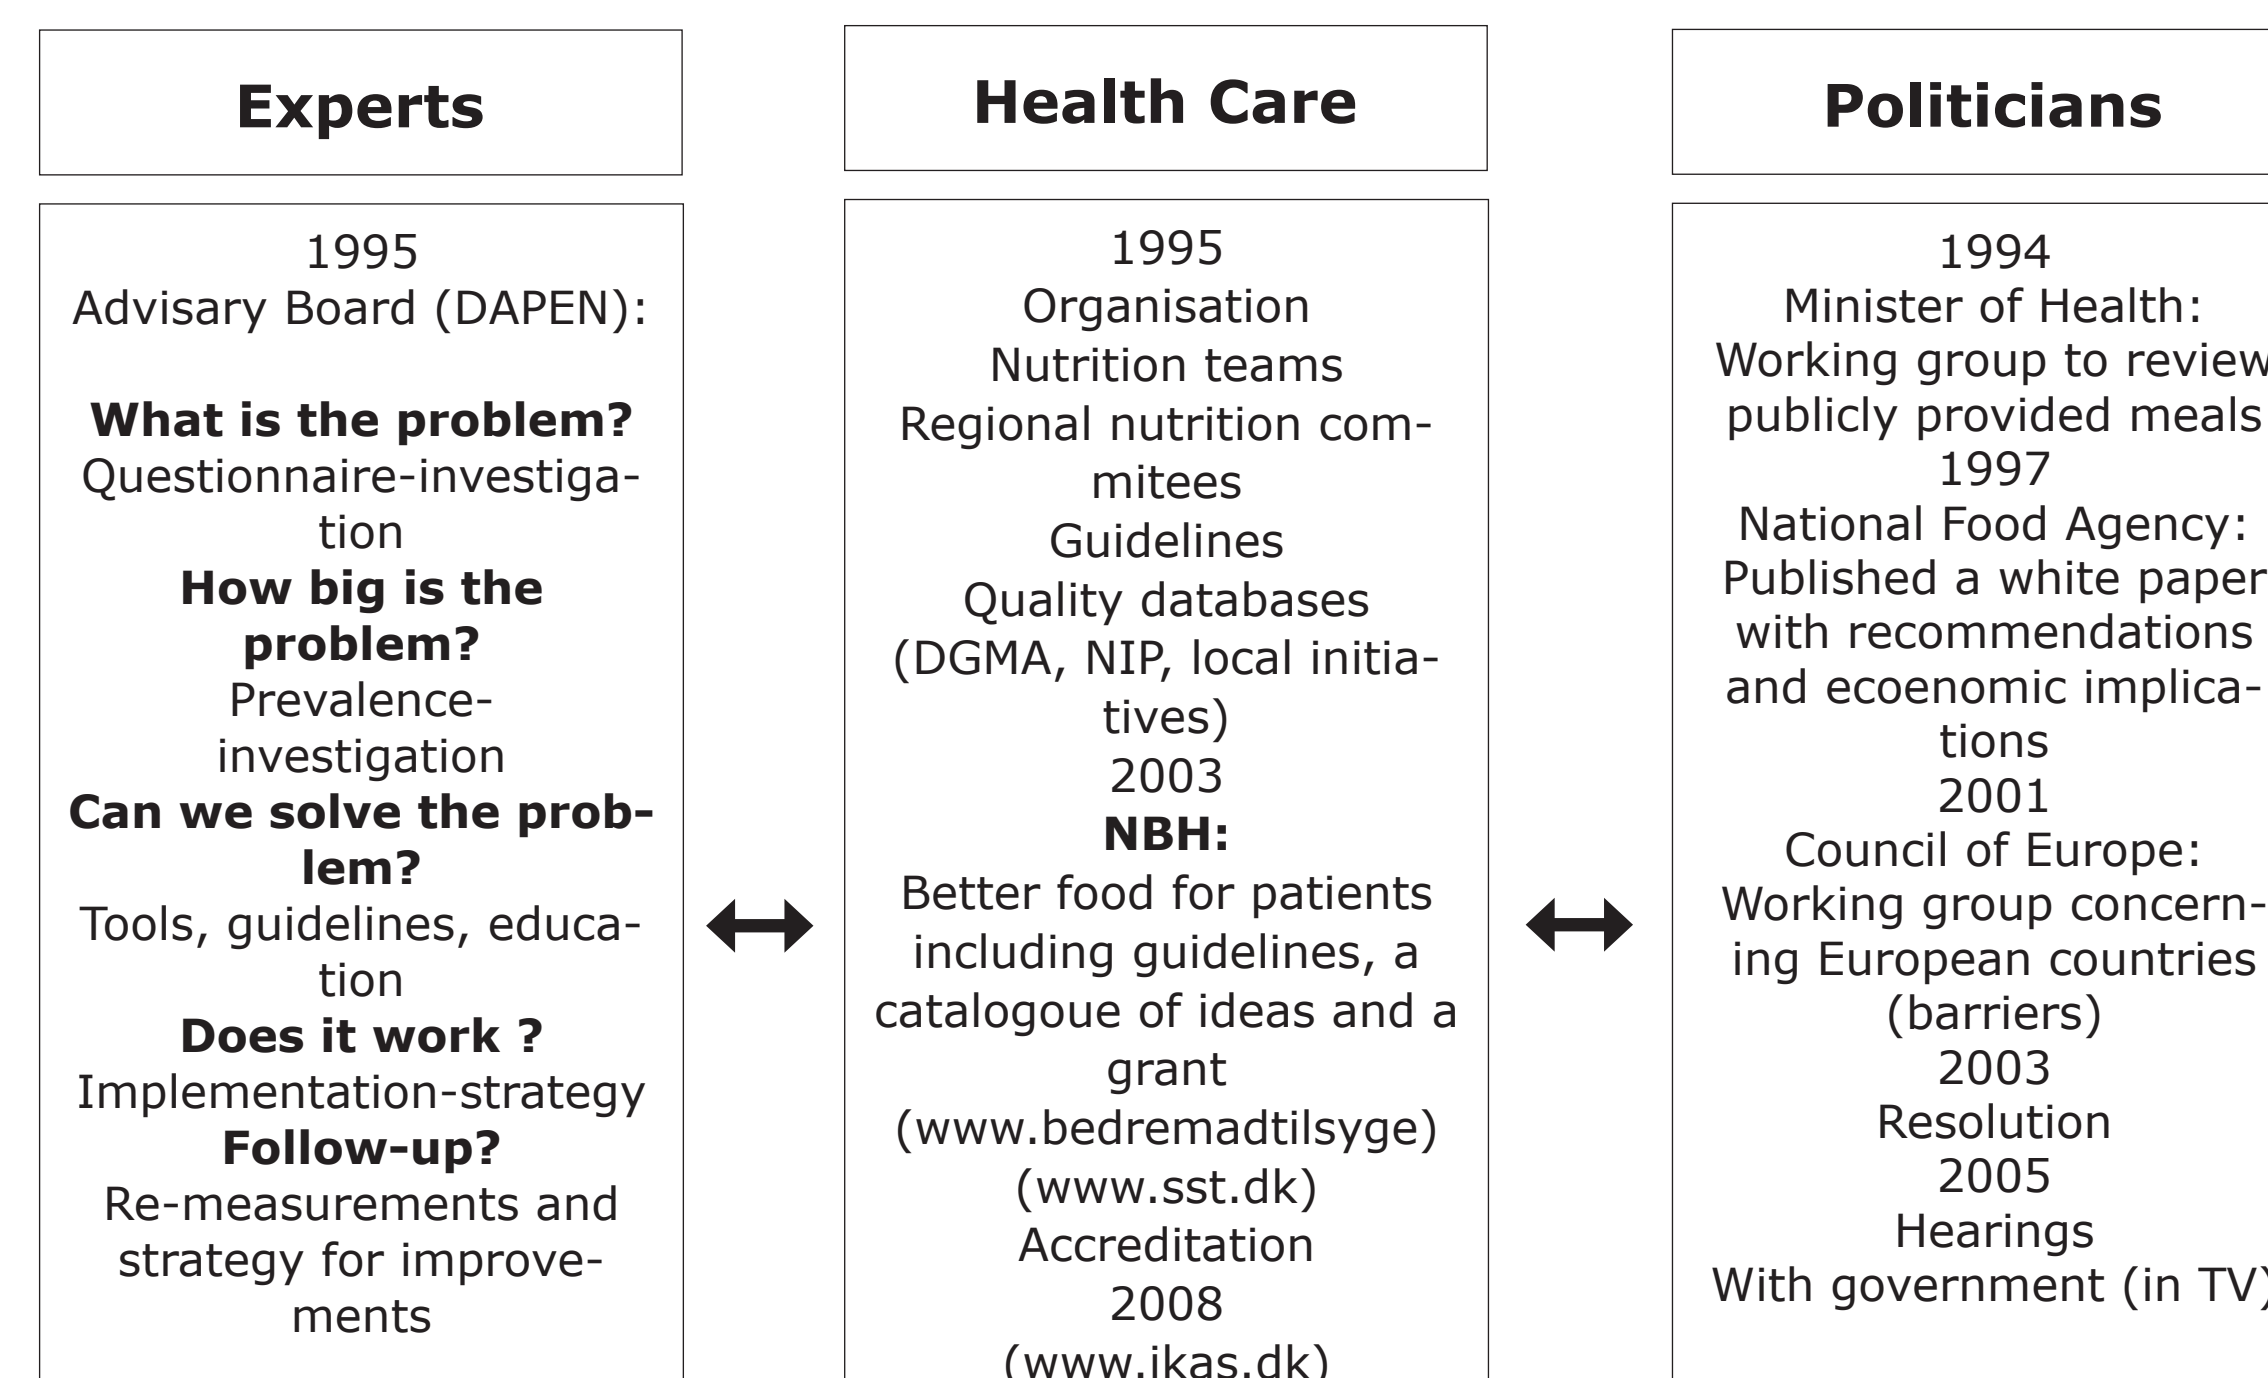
Experts

1995
Advisary Board (DAPEN):

**What is the problem?**
Questionnaire-investigation
**How big is the problem?**
Prevalence-investigation
**Can we solve the problem?**
Tools, guidelines, education
**Does it work ?**
Implementation-strategy
**Follow-up?**
Re-measurements and strategy for improvements

Health Care

1995
Organisation
Nutrition teams
Regional nutrition commitees
Guidelines
Quality databases
(DGMA, NIP, local initiatives)
2003
**NBH:**
Better food for patients including guidelines, a catalogoue of ideas and a grant
(www.bedremadtilsyge)
(www.sst.dk)
Accreditation
2008
(www.ikas.dk)

Politicians

1994
Minister of Health:
Working group to review publicly provided meals
1997
National Food Agency:
Published a white paper with recommendations and ecoenomic implications
2001
Council of Europe:
Working group concerning European countries (barriers)
2003
Resolution
2005
Hearings
With government (in TV)